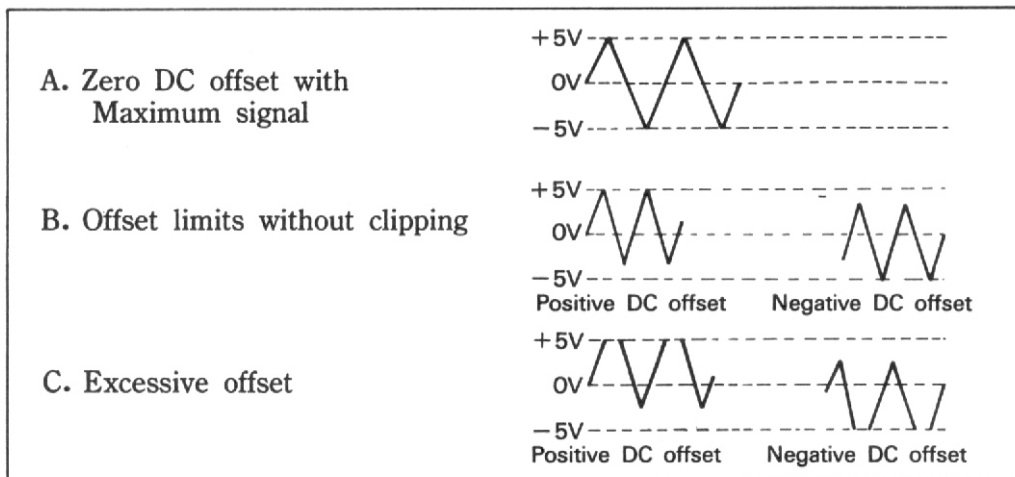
A. Zero DC offset with Maximum signal

+5V
0V
−5V

B. Offset limits without clipping

+5V
0V
−5V
Positive DC offset
Negative DC offset

C. Excessive offset

+5V
0V
−5V
Positive DC offset
Negative DC offset